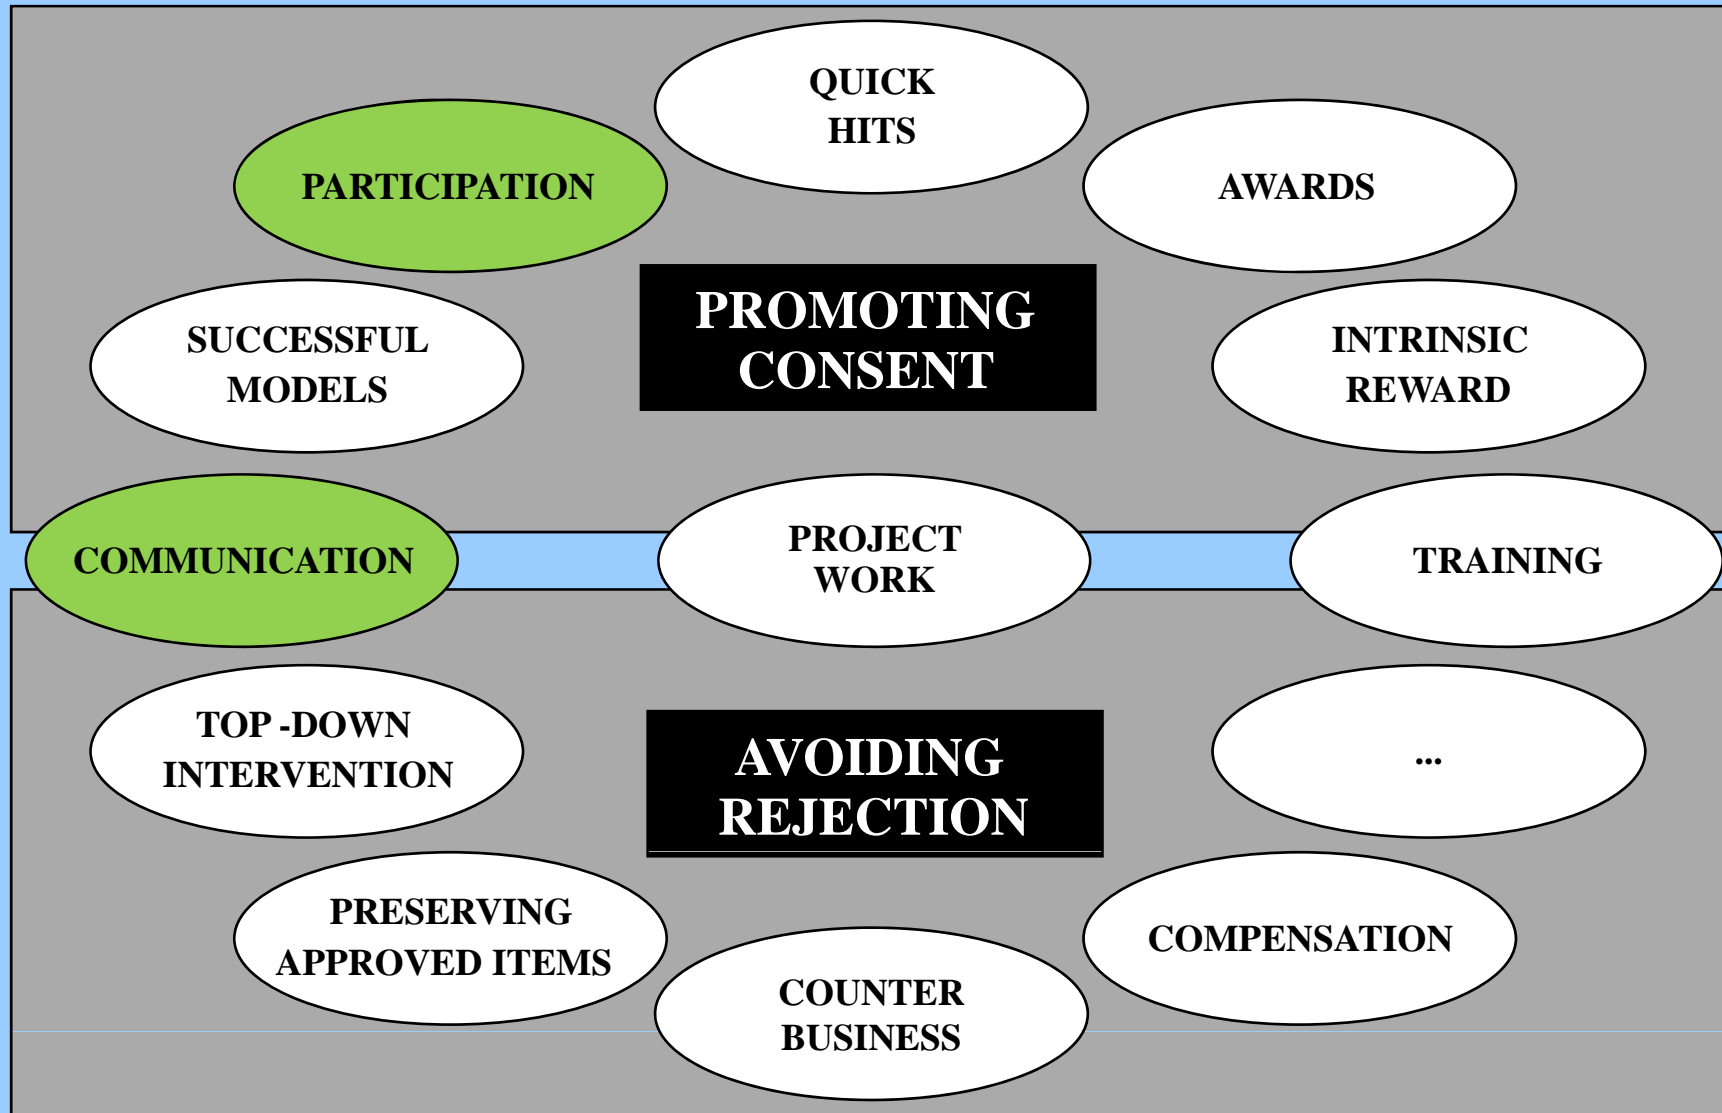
QUICK HITS

PARTICIPATION

AWARDS

PROMOTING CONSENT

SUCCESSFUL MODELS

INTRINSIC REWARD

COMMUNICATION

PROJECT WORK

TRAINING

TOP -DOWN INTERVENTION

AVOIDING REJECTION

...

PRESERVING APPROVED ITEMS

COMPENSATION

COUNTER BUSINESS